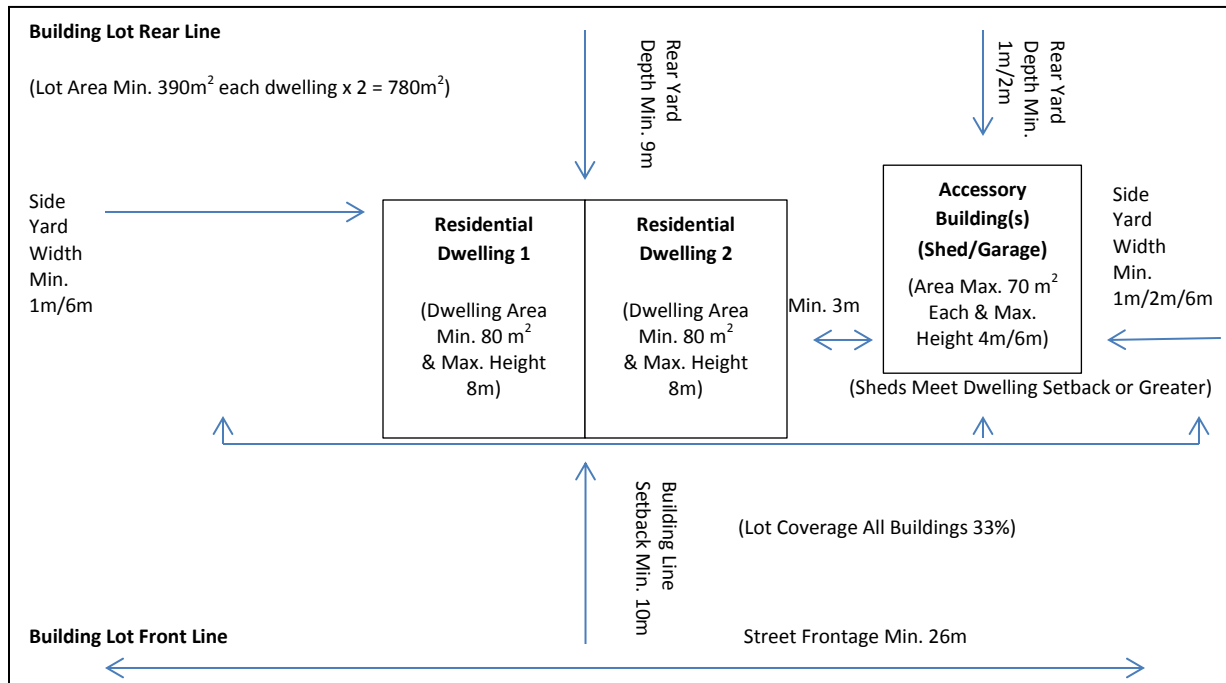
Building Lot Rear Line

(Lot Area Min. 390m$^2$ each dwelling x 2 = 780m$^2$)

Rear Yard Depth Min. 9m

Rear Yard Depth Min. 1m/2m

Side Yard Width Min. 1m/6m

Residential Dwelling 1

(Dwelling Area Min. 80 m$^2$ & Max. Height 8m)

Residential Dwelling 2

(Dwelling Area Min. 80 m$^2$ & Max. Height 8m)

Min. 3m

Accessory Building(s) (Shed/Garage)

(Area Max. 70 m$^2$ Each & Max. Height 4m/6m)

Side Yard Width Min. 1m/2m/6m

(Sheds Meet Dwelling Setback or Greater)

Building Line Setback Min. 10m

(Lot Coverage All Buildings 33%)

Building Lot Front Line

Street Frontage Min. 26m